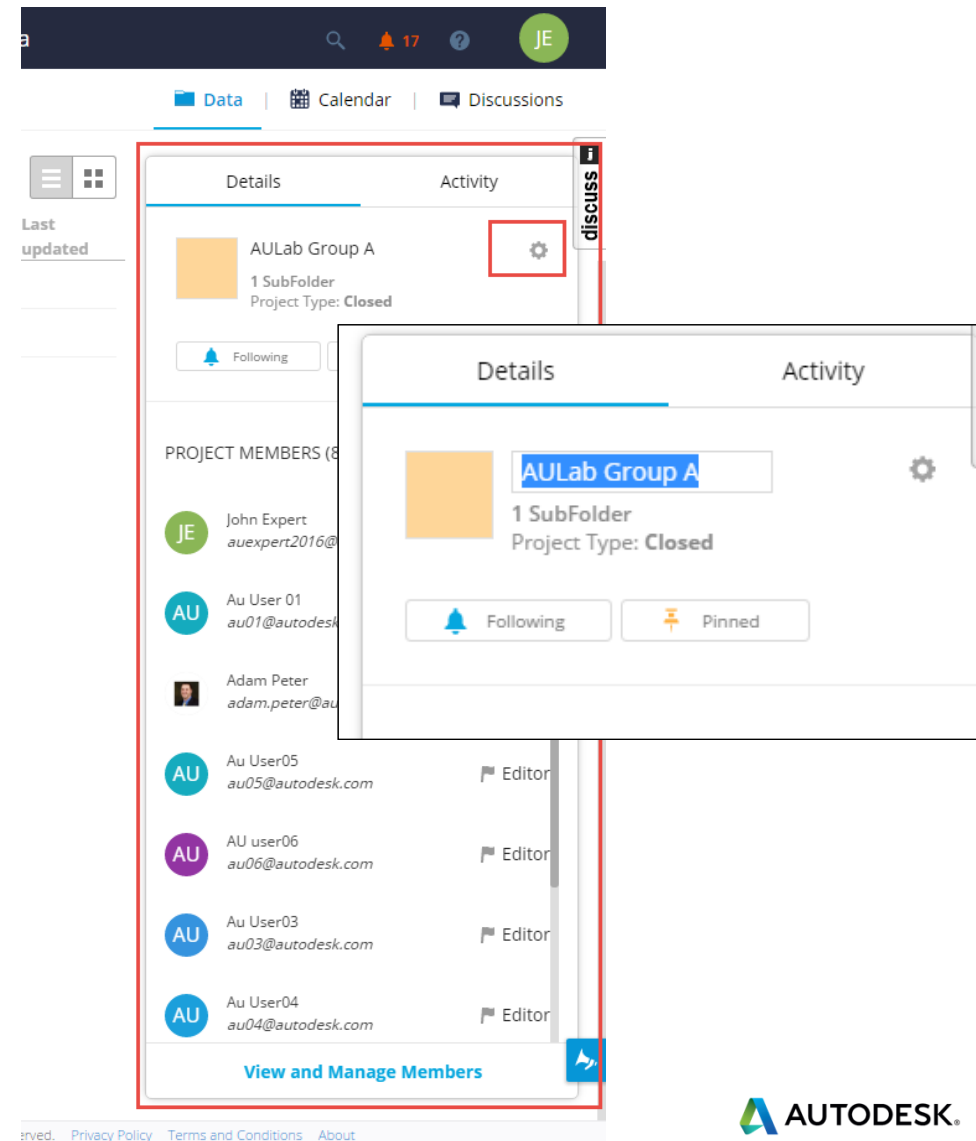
a

17

JE

Data | Calendar | Discussions

Last updated

Details Activity

discuss

AULab Group A
1 SubFolder
Project Type: Closed

Following

PROJECT MEMBERS (8

JE John Expert
auexpert2016@

AU Au User 01
au01@autodesk

Adam Peter
adam.peter@au

AU Au User05
au05@autodesk.com Editor

AU AU user06
au06@autodesk.com Editor

AU Au User03
au03@autodesk.com Editor

AU Au User04
au04@autodesk.com Editor

View and Manage Members

Details Activity

AULab Group A
1 SubFolder
Project Type: Closed

Following Pinned

erved. Privacy Policy Terms and Conditions About

AUTODESK.